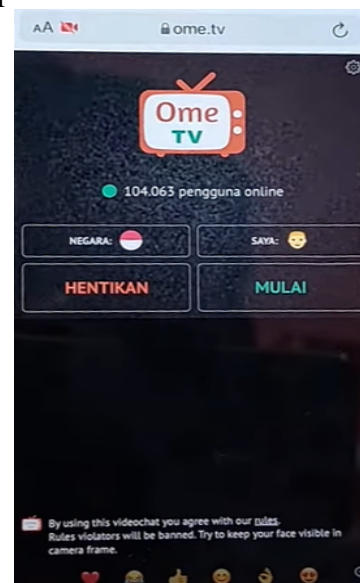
AA

ome.tv

Ome
TV

104.063 pengguna online

NEGARA:

SAYA:

HENTIKAN

MULAI

By using this videochat you agree with our rules. Rules violators will be banned. Try to keep your face visible in camera frame.